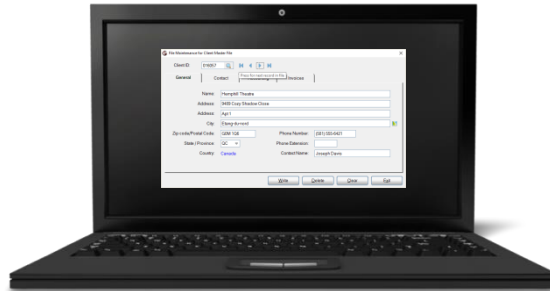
File Maintenance for Client Master File

Client ID: 516057

Press for next record in file

General | Contact | | Invoices

Name: Humphill Theatre
Address: 9400 Cozy Shadow Close
Address: Apt 1
City: Ebony Acres nl
Zip code/Postal Code: G0M 1G0
Phone Number: (581) 555-0421
State / Province: QC
Phone Extension:
Country: Canada
Contact Name: Joseph Davis

Write | Delete | Close | Exit